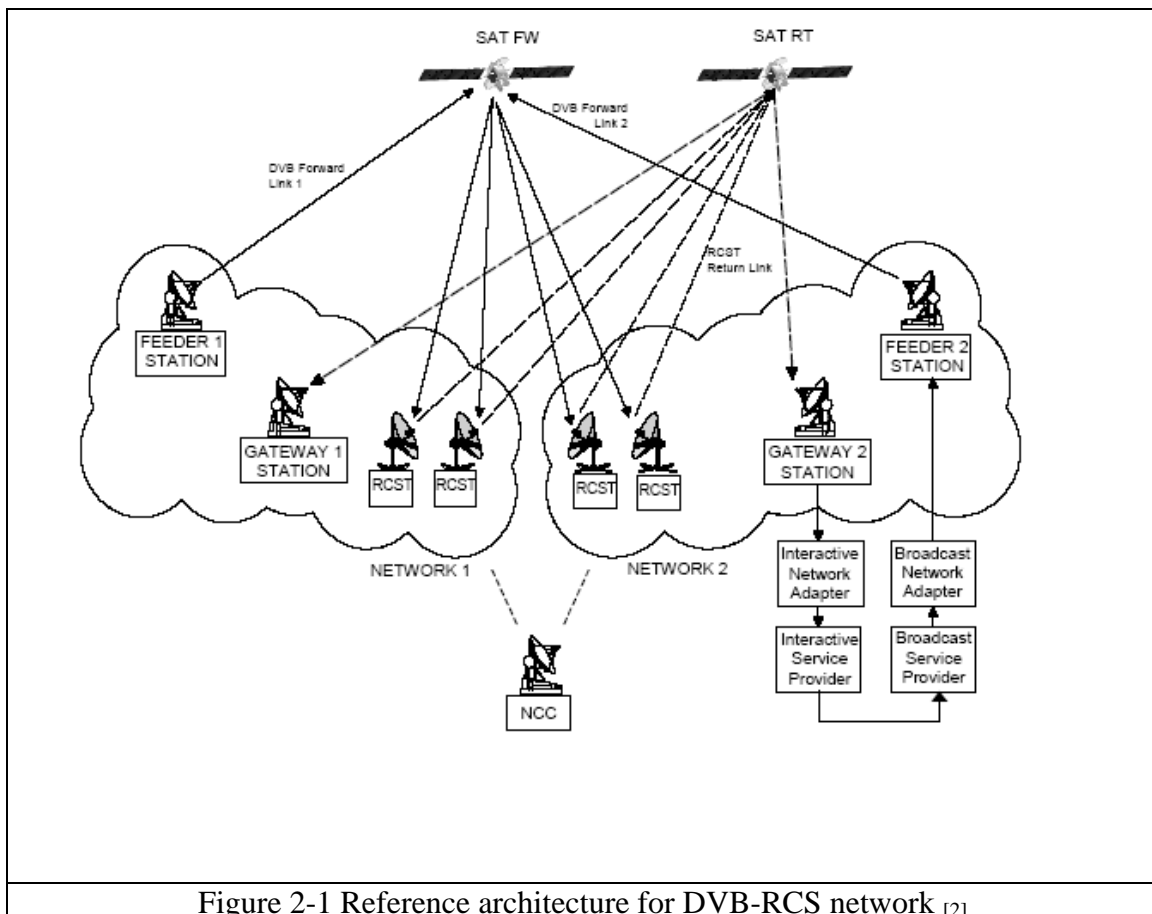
SAT FW

SAT RT

DVB Forward Link 2

DVB Forward Link 1

RCST Return Link

FEEDER 1 STATION

FEEDER 2 STATION

GATEWAY 1 STATION

RCST

RCST

RCST

RCST

GATEWAY 2 STATION

Interactive Network Adapter

Broadcast Network Adapter

NETWORK 1

NETWORK 2

Interactive Service Provider

Broadcast Service Provider

NCC

Figure 2-1 Reference architecture for DVB-RCS network [2]